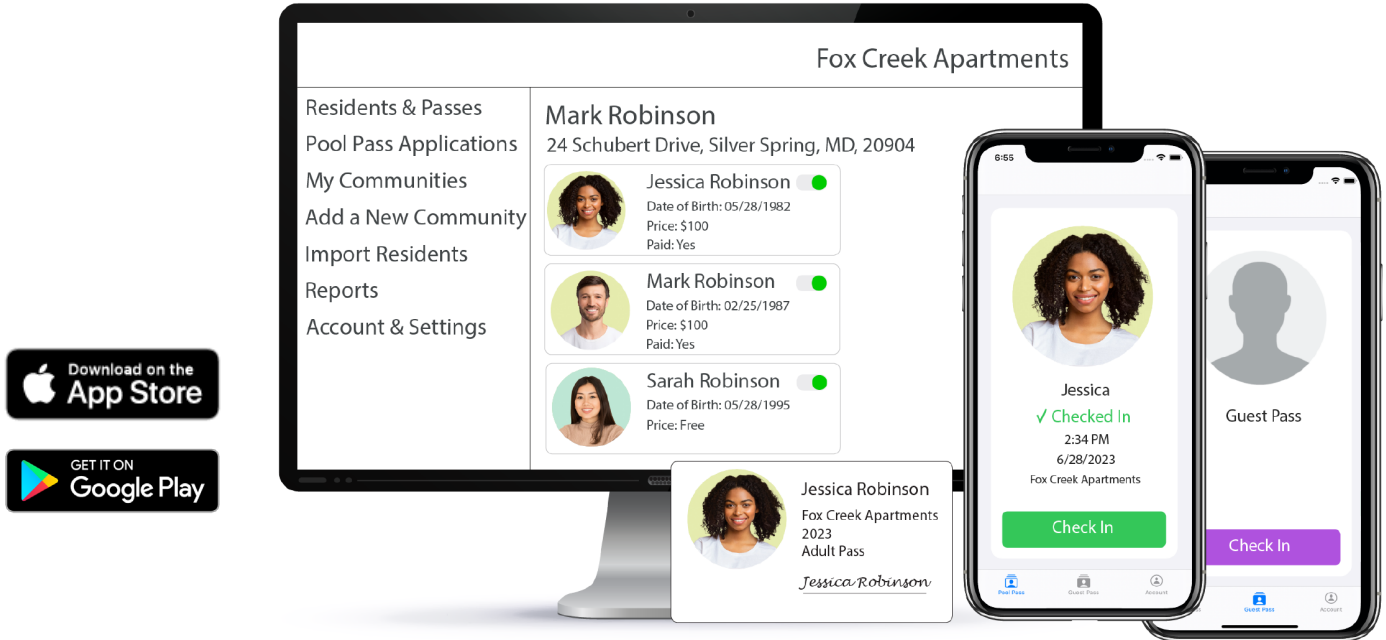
Download on the
App Store

GET IT ON
Google Play

Fox Creek Apartments

Residents & Passes
Pool Pass Applications
My Communities
Add a New Community
Import Residents
Reports
Account & Settings

Mark Robinson
24 Schubert Drive, Silver Spring, MD, 20904

Jessica Robinson
Date of Birth: 05/28/1982
Price: $100
Paid: Yes

Mark Robinson
Date of Birth: 02/25/1987
Price: $100
Paid: Yes

Sarah Robinson
Date of Birth: 05/28/1995
Price: Free

Jessica Robinson
Fox Creek Apartments
2023
Adult Pass
Jessica Robinson

6:55

Jessica
✓ Checked In
2:34 PM
6/28/2023
Fox Creek Apartments

Check In

Pool Pass
Guest Pass
Account

Guest Pass

Check In

Guest Pass
Account